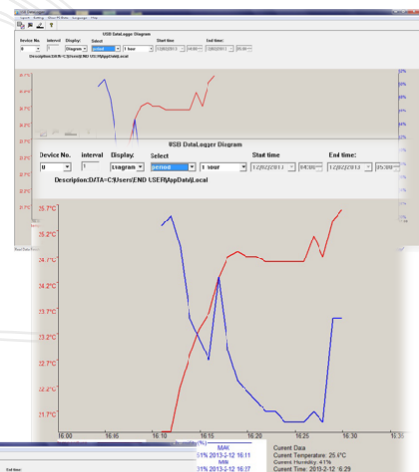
USB DataLogger Diagram

Device No. Interval Display Select Start time End time:

0 1 Diagram Select 1 hour

Description:DATA=C:\Users\END USER\AppData\Local

USB DataLogger Diagram

Device No. Interval Display. Select Start time End time:

0 1 Diagram Select 1 hour 12/02/2013 04:30 12/02/2013 05:30

Description:DATA=C:\Users\END USER\AppData\Local

25.7°C
25.2°C
24.7°C
24.2°C
23.7°C
23.2°C
22.7°C
22.2°C
21.7°C

16:00 16:05 16:10 16:15 16:20 16:25 16:30

MAX
1% 2013-2-12 16:11
MIN
1% 2013-2-12 16:07

Current Data
Current Temperature: 25.6°C
Current Humidity: 41%
Current Time: 2013-2-12 16:29

End time: